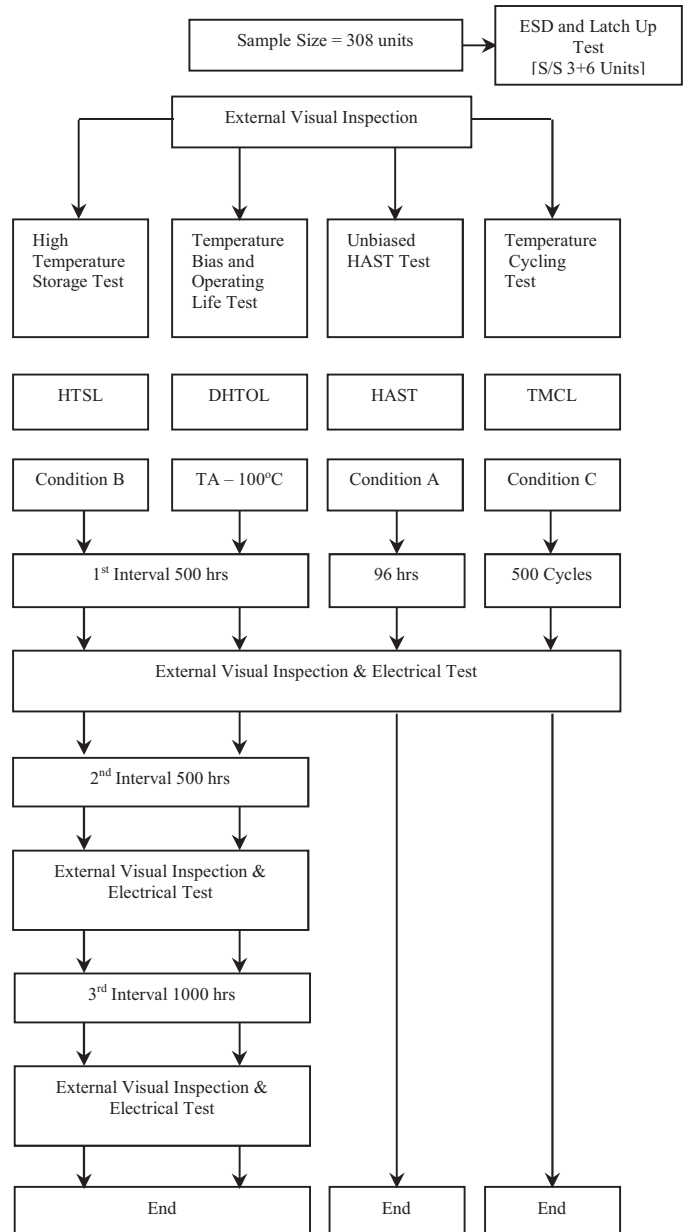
Sample Size = 308 units

ESD and Latch Up Test [S/S 3+6 Units]

External Visual Inspection

High Temperature Storage Test

Temperature Bias and Operating Life Test

Unbiased HAST Test

Temperature Cycling Test

HTSL

DHTOL

HAST

TMCL

Condition B

TA – 100$^{o}$C

Condition A

Condition C

1$^{st}$ Interval 500 hrs

96 hrs

500 Cycles

External Visual Inspection & Electrical Test

2$^{nd}$ Interval 500 hrs

External Visual Inspection & Electrical Test

3$^{rd}$ Interval 1000 hrs

External Visual Inspection & Electrical Test

End

End

End